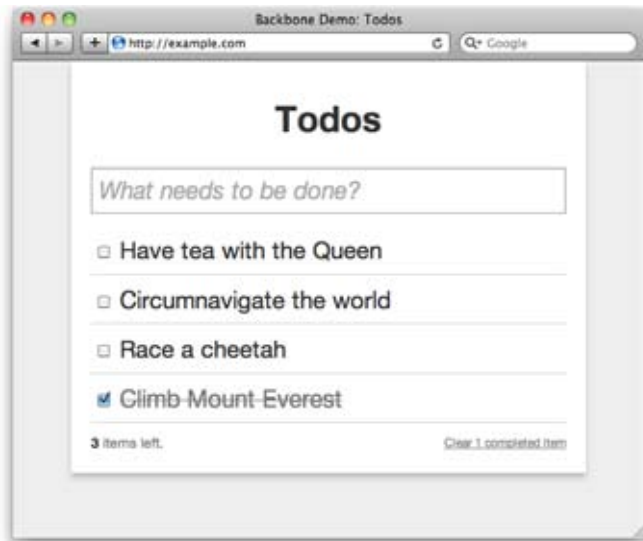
Backbone Demo: Todos

http://example.com

Google

Todos

What needs to be done?

Have tea with the Queen

Circumnavigate the world

Race a cheetah

~~Climb Mount Everest~~

3 items left.

Clear 1 completed item